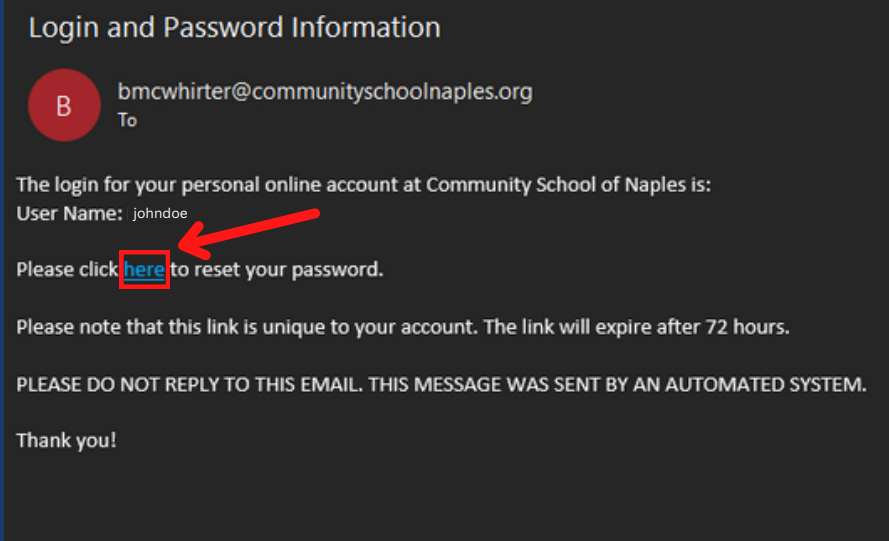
Login and Password Information

B

bmcwhirter@communityschoolnaples.org
To

The login for your personal online account at Community School of Naples is:
User Name: johndoe

Please click here to reset your password.

Please note that this link is unique to your account. The link will expire after 72 hours.

PLEASE DO NOT REPLY TO THIS EMAIL. THIS MESSAGE WAS SENT BY AN AUTOMATED SYSTEM.

Thank you!